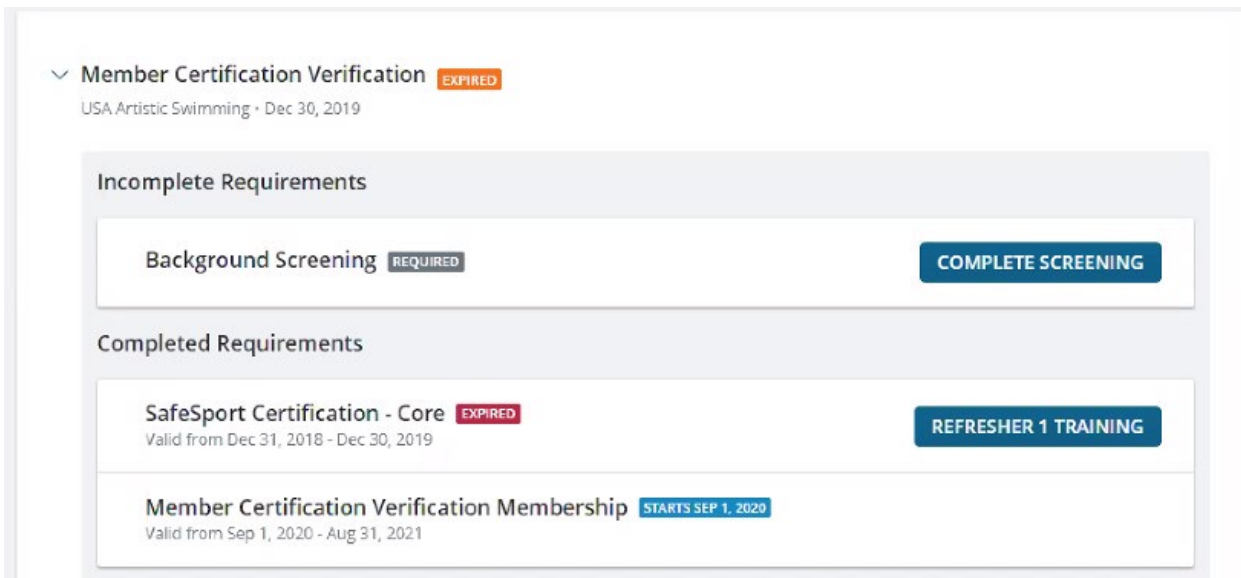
Member Certification Verification EXPIRED
USA Artistic Swimming • Dec 30, 2019

Incomplete Requirements

Background Screening REQUIRED
COMPLETE SCREENING

Completed Requirements

SafeSport Certification - Core EXPIRED
Valid from Dec 31, 2018 - Dec 30, 2019
REFRESHER 1 TRAINING

Member Certification Verification Membership STARTS SEP 1, 2020
Valid from Sep 1, 2020 - Aug 31, 2021